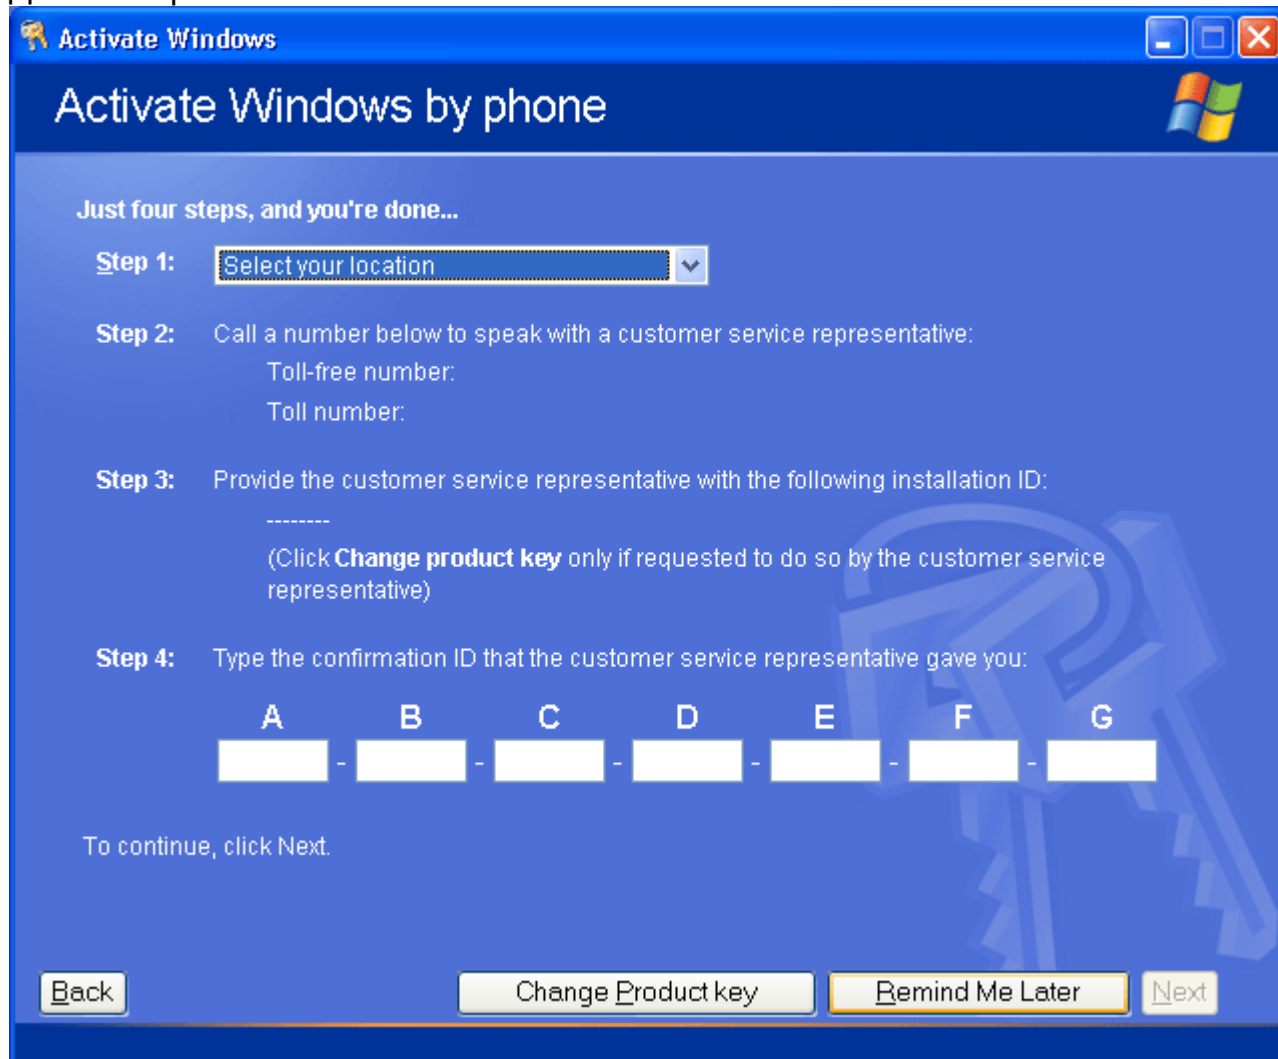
Activate Windows

Activate Windows by phone

Just four steps, and you're done...

Step 1: Select your location

Step 2: Call a number below to speak with a customer service representative:

Toll-free number:

Toll number:

Step 3: Provide the customer service representative with the following installation ID:

--------

(Click **Change product key** only if requested to do so by the customer service representative)

Step 4: Type the confirmation ID that the customer service representative gave you:

| A | | B | | C | | D | | E | | F | | G |
|---|---|---|---|---|---|---|---|---|---|---|---|---|
| | - | | - | | - | | - | | - | | - | |

To continue, click Next.

Back    Change Product key    Remind Me Later    Next